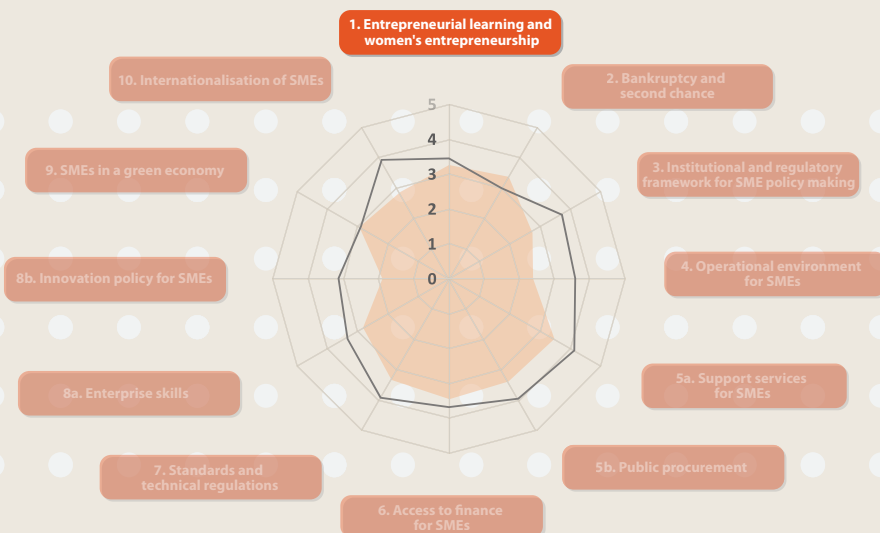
1. Entrepreneurial learning and women's entrepreneurship

2. Bankruptcy and second chance

3. Institutional and regulatory framework for SME policy making

4. Operational environment for SMEs

5a. Support services for SMEs

5b. Public procurement

6. Access to finance for SMEs

7. Standards and technical regulations

8a. Enterprise skills

8b. Innovation policy for SMEs

9. SMEs in a green economy

10. Internationalisation of SMEs

5
4
3
2
1
0